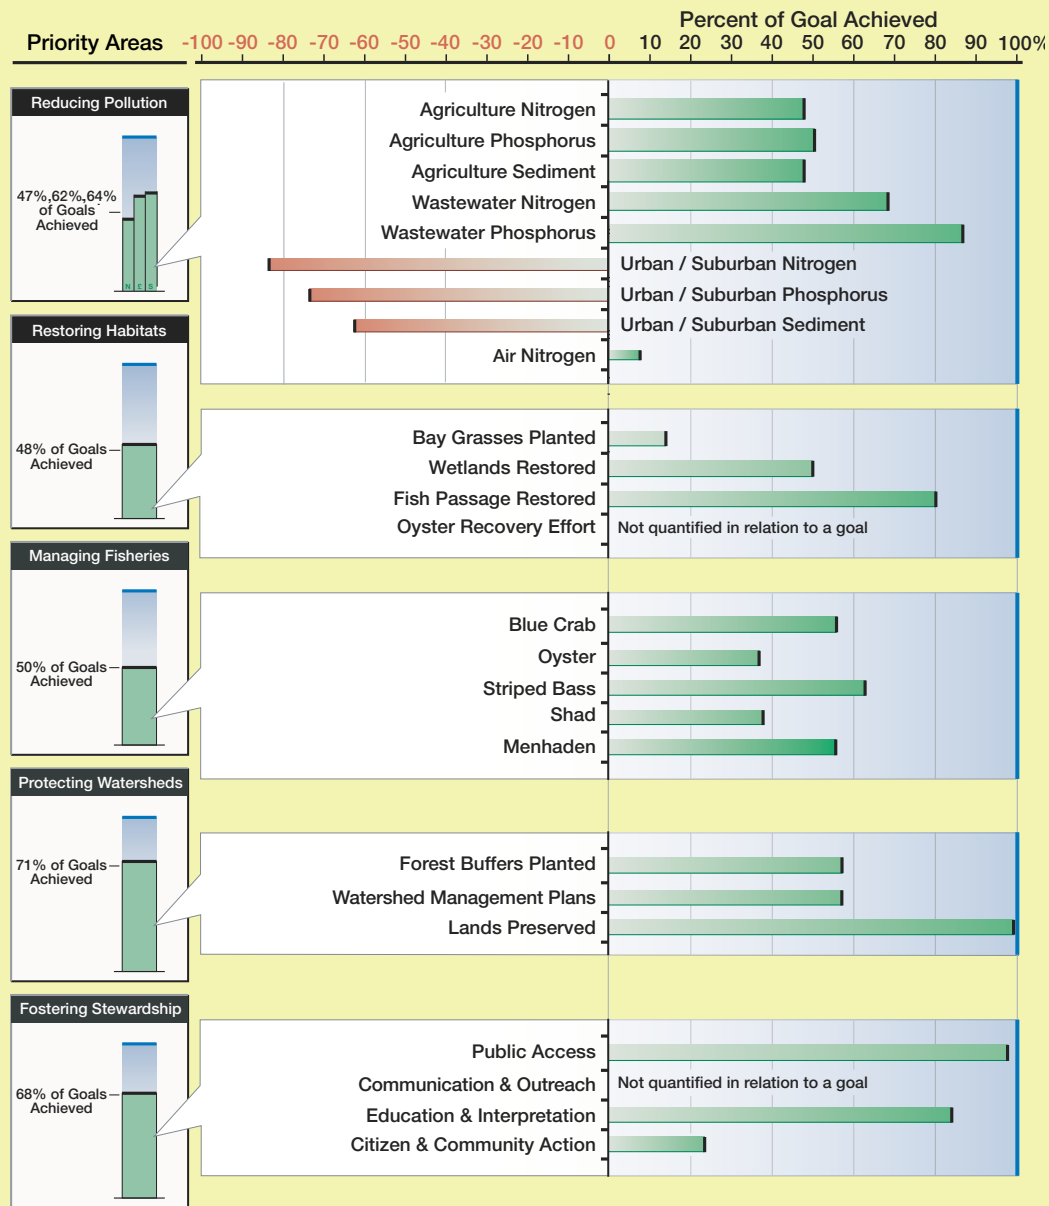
Priority Areas

Percent of Goal Achieved

-100 -90 -80 -70 -60 -50 -40 -30 -20 -10 0 10 20 30 40 50 60 70 80 90 100%

Reducing Pollution

47%,62%,64% of Goals Achieved

N E S

Agriculture Nitrogen
Agriculture Phosphorus
Agriculture Sediment
Wastewater Nitrogen
Wastewater Phosphorus
Urban / Suburban Nitrogen
Urban / Suburban Phosphorus
Urban / Suburban Sediment
Air Nitrogen

Restoring Habitats

48% of Goals Achieved

Bay Grasses Planted
Wetlands Restored
Fish Passage Restored
Oyster Recovery Effort
Not quantified in relation to a goal

Managing Fisheries

50% of Goals Achieved

Blue Crab
Oyster
Striped Bass
Shad
Menhaden

Protecting Watersheds

71% of Goals Achieved

Forest Buffers Planted
Watershed Management Plans
Lands Preserved

Fostering Stewardship

68% of Goals Achieved

Public Access
Communication & Outreach
Not quantified in relation to a goal
Education & Interpretation
Citizen & Community Action